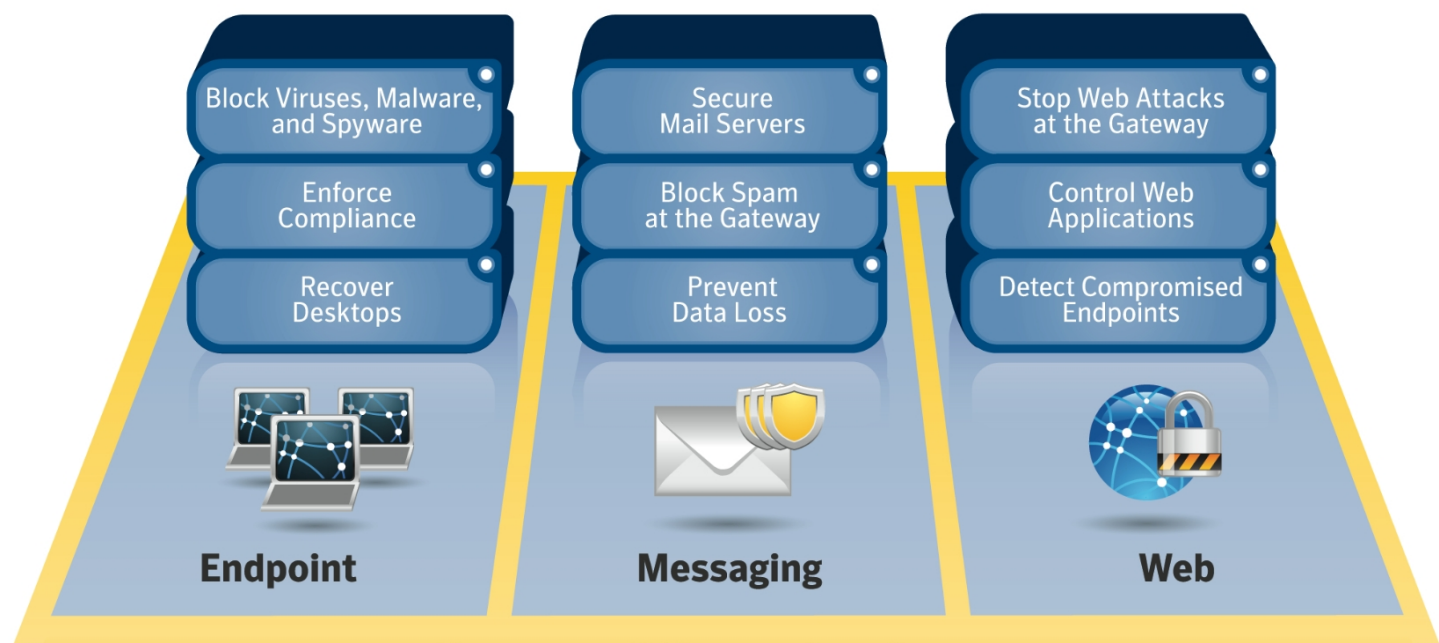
Block Viruses, Malware, and Spyware

Enforce Compliance

Recover Desktops

Endpoint

Secure Mail Servers

Block Spam at the Gateway

Prevent Data Loss

Messaging

Stop Web Attacks at the Gateway

Control Web Applications

Detect Compromised Endpoints

Web